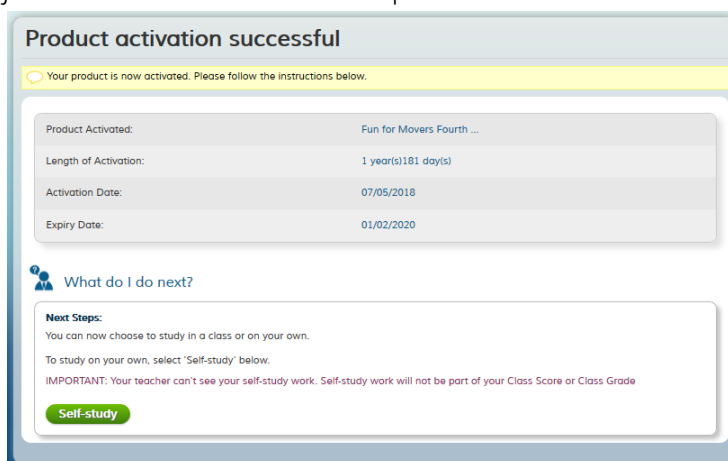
Product activation successful

Your product is now activated. Please follow the instructions below.

| | |
|---|---|
| Product Activated: | Fun for Movers Fourth ... |
| Length of Activation: | 1 year(s)181 day(s) |
| Activation Date: | 07/05/2018 |
| Expiry Date: | 01/02/2020 |

What do I do next?

Next Steps:
You can now choose to study in a class or on your own.

To study on your own, select 'Self-study' below.

IMPORTANT: Your teacher can't see your self-study work. Self-study work will not be part of your Class Score or Class Grade

Self-study